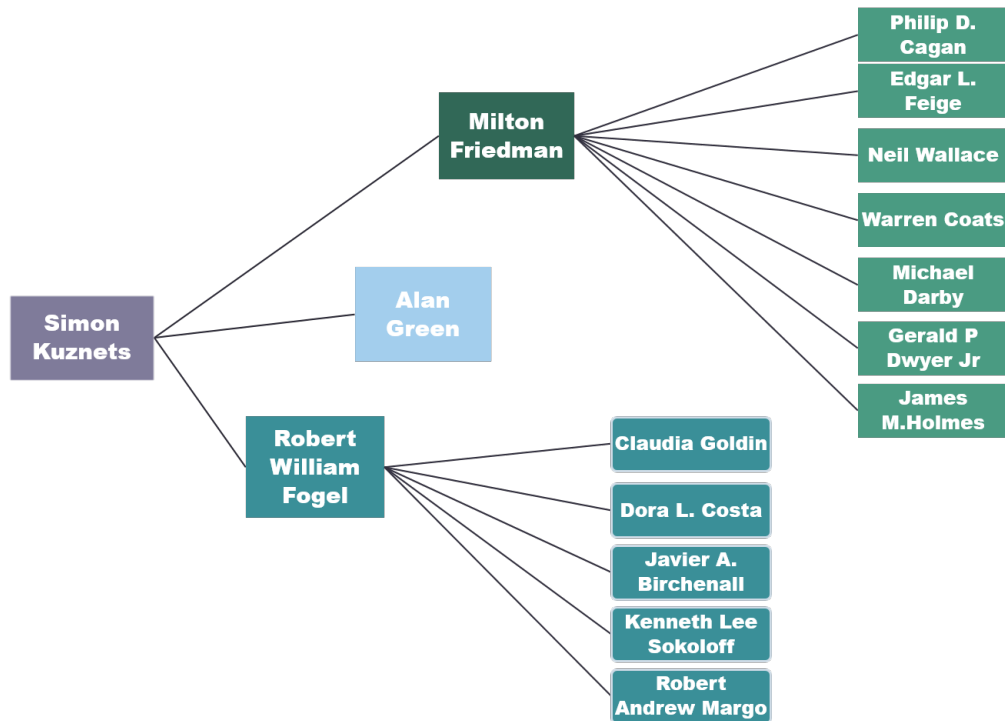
Simon Kuznets

Milton Friedman

Alan Green

Robert William Fogel

Philip D. Cagan

Edgar L. Feige

Neil Wallace

Warren Coats

Michael Darby

Gerald P Dwyer Jr

James M.Holmes

Claudia Goldin

Dora L. Costa

Javier A. Birchenall

Kenneth Lee Sokoloff

Robert Andrew Margo